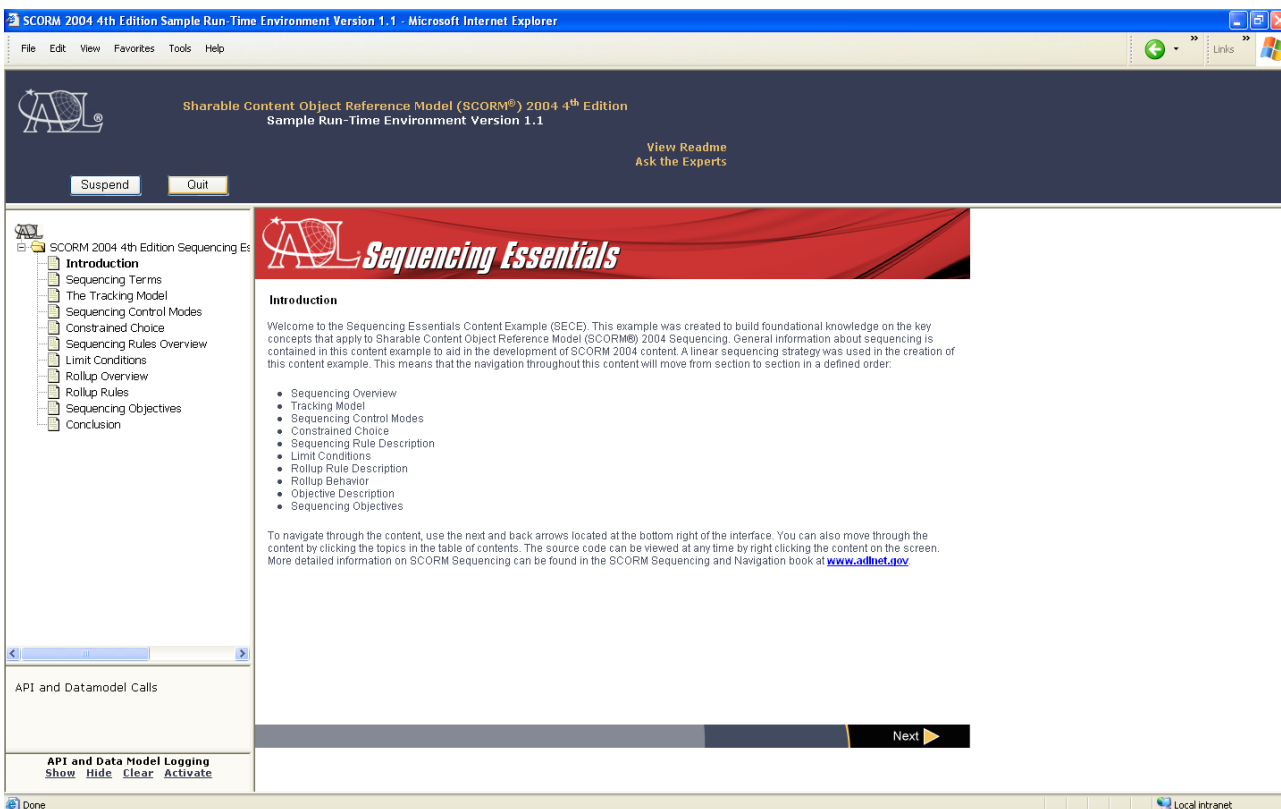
SCORM 2004 4th Edition Sample Run-Time Environment Version 1.1 - Microsoft Internet Explorer

File Edit View Favorites Tools Help

Links

ADL

Sharable Content Object Reference Model (SCORM®) 2004 4th Edition
Sample Run-Time Environment Version 1.1

View Readme
Ask the Experts

Suspend Quit

ADL
SCORM 2004 4th Edition Sequencing Es
Introduction
Sequencing Terms
The Tracking Model
Sequencing Control Modes
Constrained Choice
Sequencing Rules Overview
Limit Conditions
Rollup Overview
Rollup Rules
Sequencing Objectives
Conclusion

ADL Sequencing Essentials

Introduction

Welcome to the Sequencing Essentials Content Example (SECE). This example was created to build foundational knowledge on the key concepts that apply to Sharable Content Object Reference Model (SCORM®) 2004 Sequencing. General information about sequencing is contained in this content example to aid in the development of SCORM 2004 content. A linear sequencing strategy was used in the creation of this content example. This means that the navigation throughout this content will move from section to section in a defined order:

- Sequencing Overview
- Tracking Model
- Sequencing Control Modes
- Constrained Choice
- Sequencing Rule Description
- Limit Conditions
- Rollup Rule Description
- Rollup Behavior
- Objective Description
- Sequencing Objectives

To navigate through the content, use the next and back arrows located at the bottom right of the interface. You can also move through the content by clicking the topics in the table of contents. The source code can be viewed at any time by right clicking the content on the screen. More detailed information on SCORM Sequencing can be found in the SCORM Sequencing and Navigation book at www.adlnet.gov.

API and Datamodel Calls

API and Data Model Logging
Show Hide Clear Activate

Next

Done

Local intranet